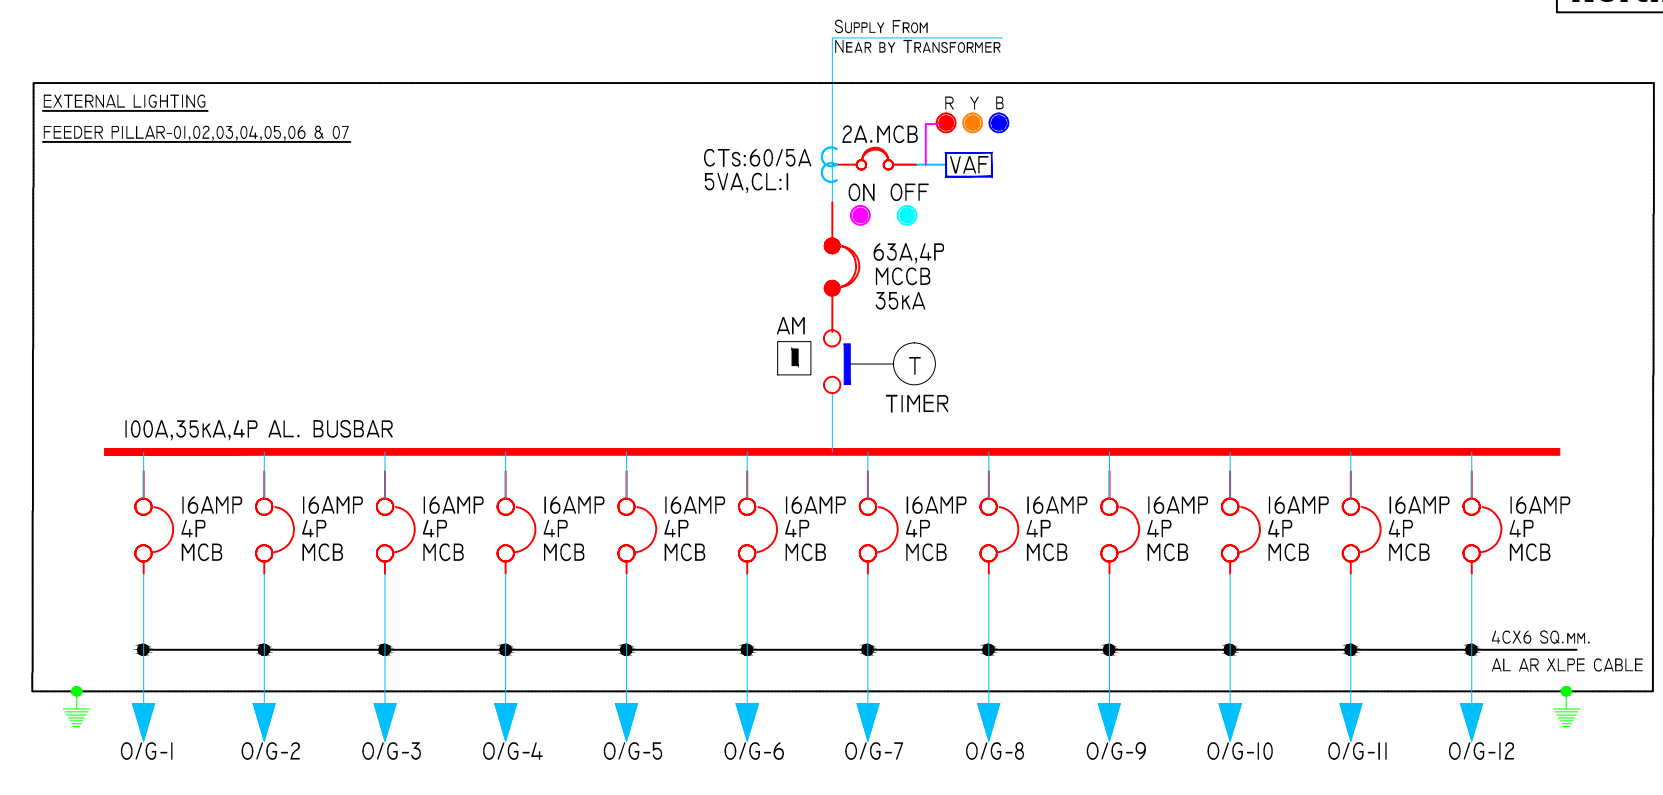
SUPPLY FROM
NEAR BY TRANSFORMER

EXTERNAL LIGHTING

FEEDER PILLAR-01,02,03,04,05,06 & 07

R Y B

2A.MCB

CTs:60/5A
5VA,CL:1

VAF

ON OFF

63A,4P
MCCB
35KA

AM

T

TIMER

100A,35KA,4P AL. BUSBAR

16AMP 4P MCB

16AMP 4P MCB

16AMP 4P MCB

16AMP 4P MCB

16AMP 4P MCB

16AMP 4P MCB

16AMP 4P MCB

16AMP 4P MCB

16AMP 4P MCB

16AMP 4P MCB

16AMP 4P MCB

16AMP 4P MCB

4CX6 SQ.MM.
AL AR XLPE CABLE

O/G-1 O/G-2 O/G-3 O/G-4 O/G-5 O/G-6 O/G-7 O/G-8 O/G-9 O/G-10 O/G-11 O/G-12